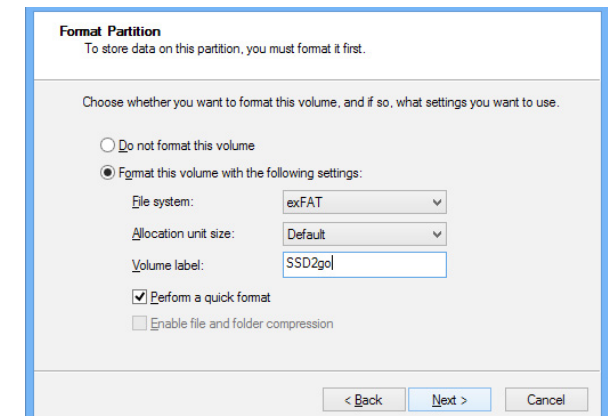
Format Partition
To store data on this partition, you must format it first.

Choose whether you want to format this volume, and if so, what settings you want to use.

Do not format this volume

Format this volume with the following settings:

File system: exFAT

Allocation unit size: Default

Volume label: SSD2go

Perform a quick format

Enable file and folder compression

< Back
Next >
Cancel